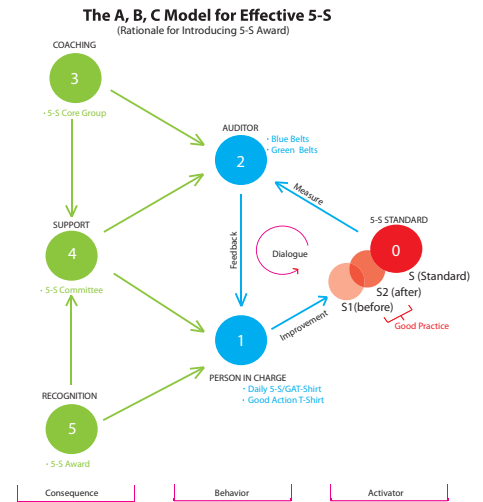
The A, B, C Model for Effective 5-S
(Rationale for Introducing 5-S Award)

COACHING
3
• 5-S Core Group

SUPPORT
4
• 5-S Committee

RECOGNITION
5
• 5-S Award

AUDITOR
2
• Blue Belts
• Green Belts

Feedback

Dialogue

Measure

1
PERSON IN CHARGE
• Daily 5-S/GAT-Shirt
• Good Action T-Shirt

Improvement

5-S STANDARD
0
S (Standard)
S2 (after)
S1(before)
Good Practice

Consequence

Behavior

Activator